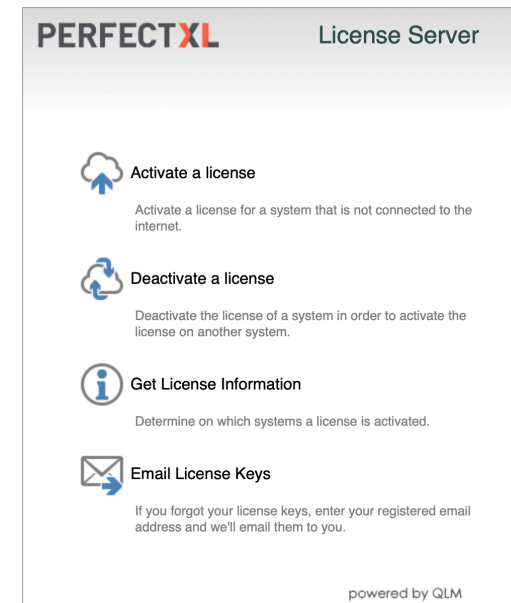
PERFECTXL

License Server

Activate a license

Activate a license for a system that is not connected to the internet.

Deactivate a license

Deactivate the license of a system in order to activate the license on another system.

Get License Information

Determine on which systems a license is activated.

Email License Keys

If you forgot your license keys, enter your registered email address and we'll email them to you.

powered by QLM